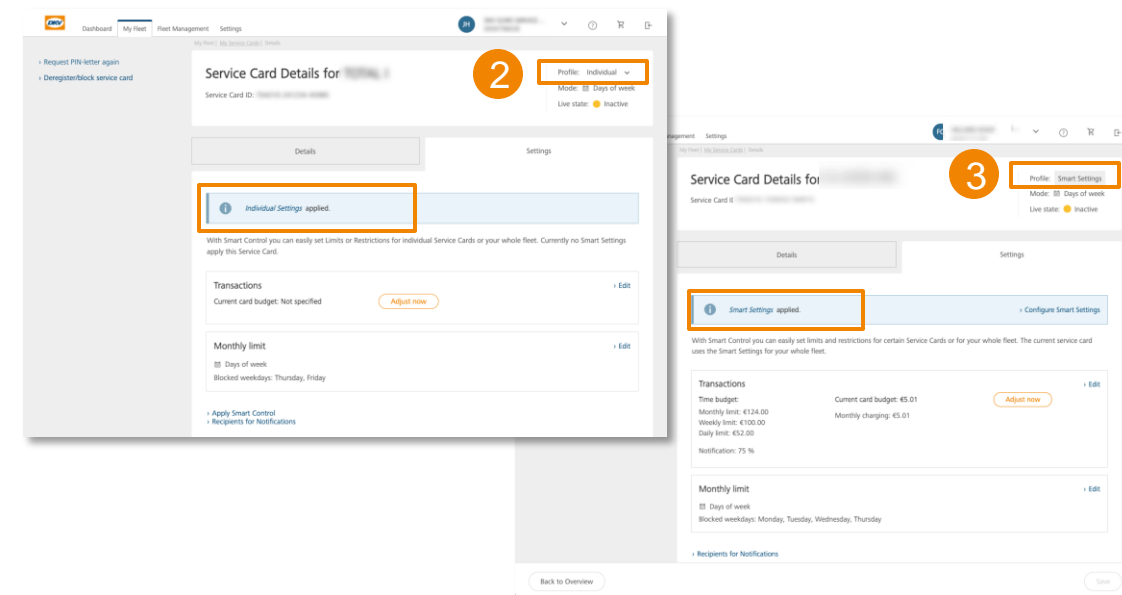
DKV

Dashboard My Fleet Fleet Management Settings

JH

My Fleet | My Service Cards | Details

› Request PIN-letter again
› Deregister/block service card

Service Card Details for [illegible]

Service Card ID: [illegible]

2

Profile: Individual

Mode: Days of week

Live state: Inactive

Details Settings

Individual Settings applied.

With Smart Control you can easily set Limits or Restrictions for individual Service Cards or your whole fleet. Currently no Smart Settings apply this Service Card.

Transactions › Edit

Current card budget: Not specified Adjust now

Monthly limit › Edit

Days of week

Blocked weekdays: Thursday, Friday

› Apply Smart Control
› Recipients for Notifications

anagement Settings

FC

My Fleet | My Service Cards | Details

Service Card Details for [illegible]

Service Card ID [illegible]

3

Profile: Smart Settings

Mode: Days of week

Live state: Inactive

Details Settings

Smart Settings applied. › Configure Smart Settings

With Smart Control you can easily set limits and restrictions for certain Service Cards or for your whole fleet. The current service card uses the Smart Settings for your whole fleet.

Transactions › Edit

Time budget:
Monthly limit: €124.00
Weekly limit: €100.00
Daily limit: €52.00

Current card budget: €5.01

Monthly charging: €5.01

Adjust now

Notification: 75 %

Monthly limit › Edit

Days of week

Blocked weekdays: Monday, Tuesday, Wednesday, Thursday

› Recipients for Notifications

Back to Overview

Save